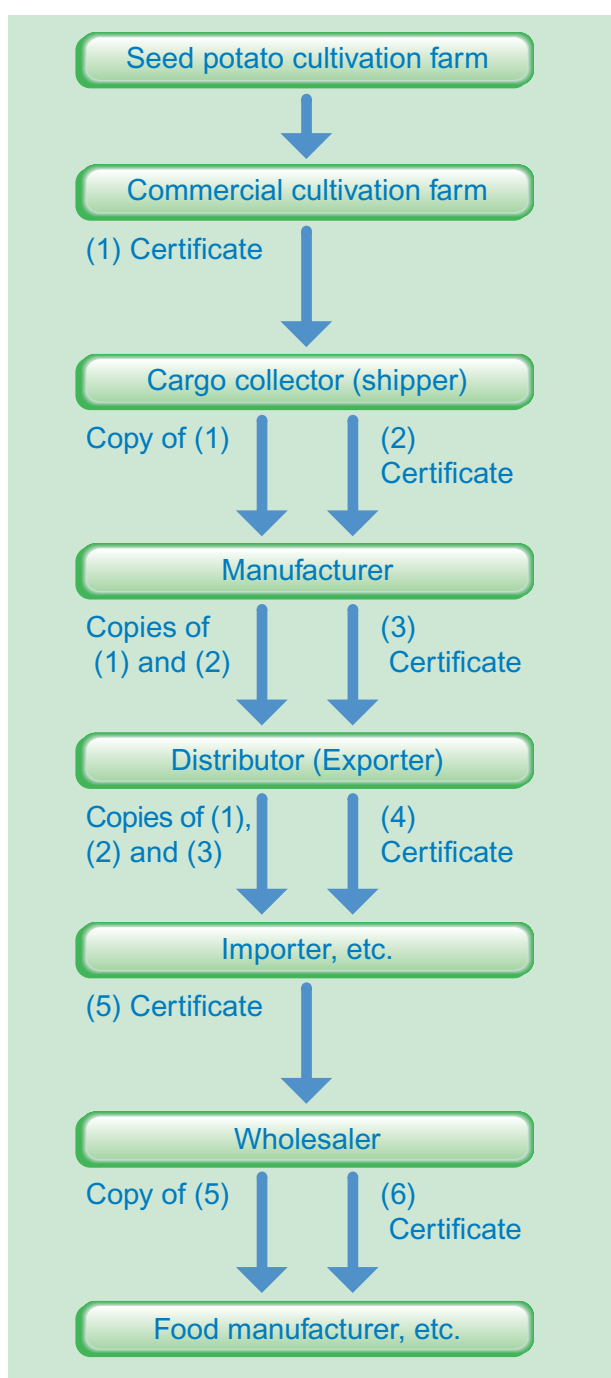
Seed potato cultivation farm

Commercial cultivation farm

(1) Certificate

Cargo collector (shipper)

Copy of (1)

(2) Certificate

Manufacturer

Copies of (1) and (2)

(3) Certificate

Distributor (Exporter)

Copies of (1), (2) and (3)

(4) Certificate

Importer, etc.

(5) Certificate

Wholesaler

Copy of (5)

(6) Certificate

Food manufacturer, etc.